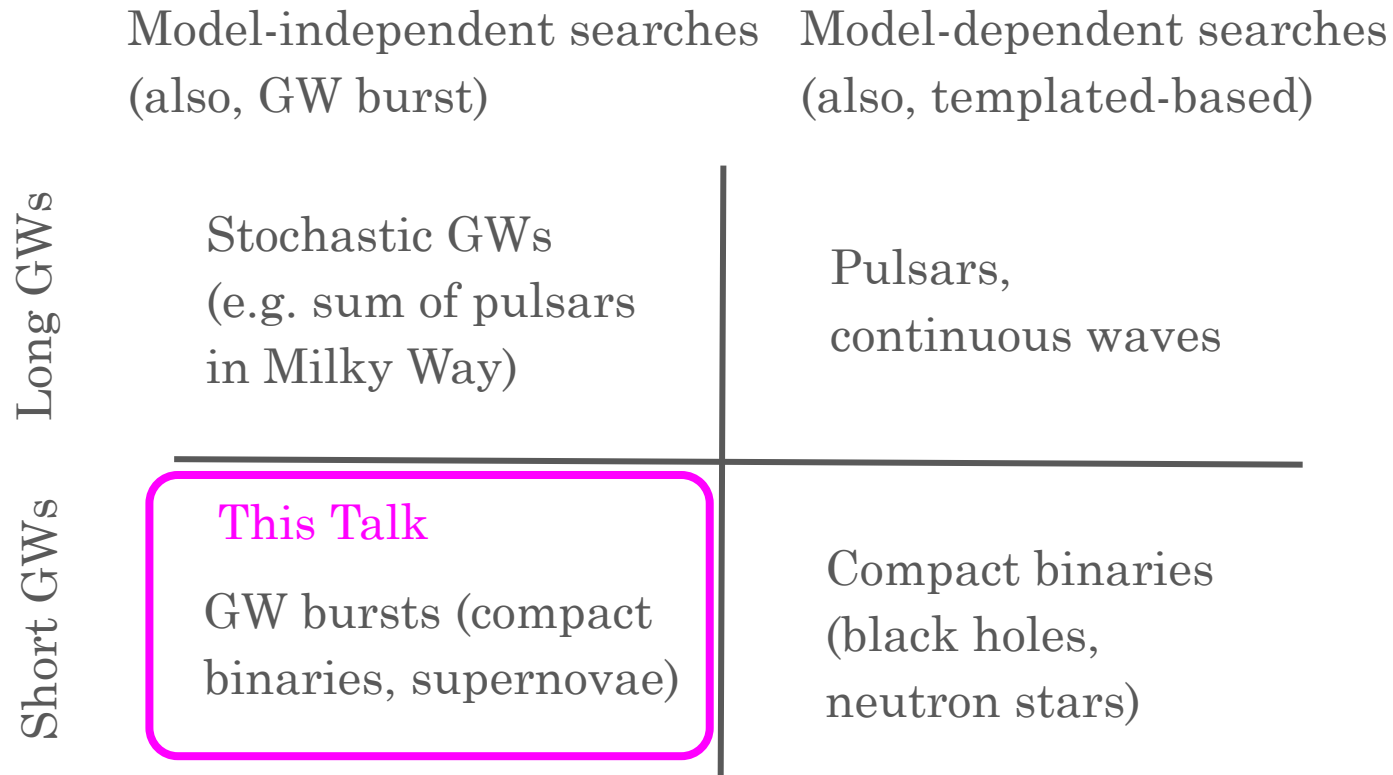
| | Model-independent searches (also, GW burst) | Model-dependent searches (also, templated-based) |
|---|---|---|
| Long GWs | Stochastic GWs (e.g. sum of pulsars in Milky Way) | Pulsars, continuous waves |
| Short GWs | This Talk<br>GW bursts (compact binaries, supernovae) | Compact binaries (black holes, neutron stars) |